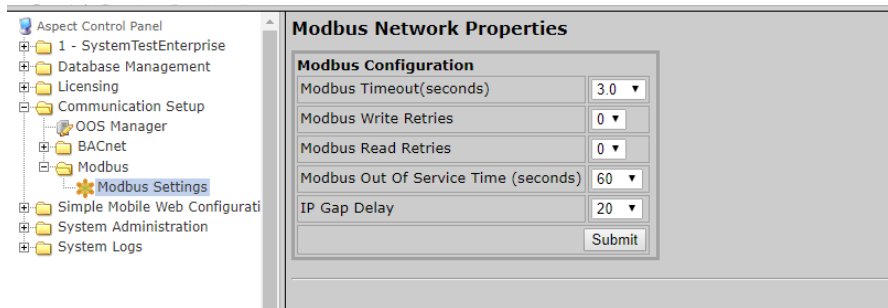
Aspect Control Panel
1 - SystemTestEnterprise
Database Management
Licensing
Communication Setup
OOS Manager
BACnet
Modbus
Modbus Settings
Simple Mobile Web Configurati
System Administration
System Logs

Modbus Network Properties

| Modbus Configuration | |
|---|---|
| Modbus Timeout(seconds) | 3.0 |
| Modbus Write Retries | 0 |
| Modbus Read Retries | 0 |
| Modbus Out Of Service Time (seconds) | 60 |
| IP Gap Delay | 20 |
| | Submit |